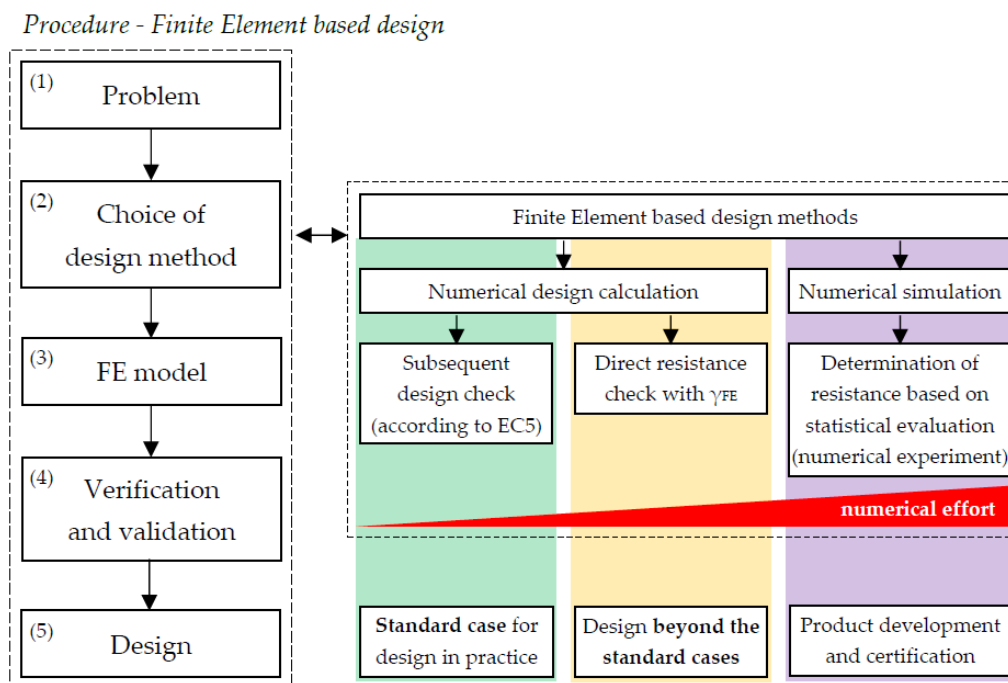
Procedure - Finite Element based design

(1) Problem

(2) Choice of design method

(3) FE model

(4) Verification and validation

(5) Design

Finite Element based design methods

Numerical design calculation

Numerical simulation

Subsequent design check (according to EC5)

Direct resistance check with $\gamma_{FE}$

Determination of resistance based on statistical evaluation (numerical experiment)

numerical effort

Standard case for design in practice

Design beyond the standard cases

Product development and certification